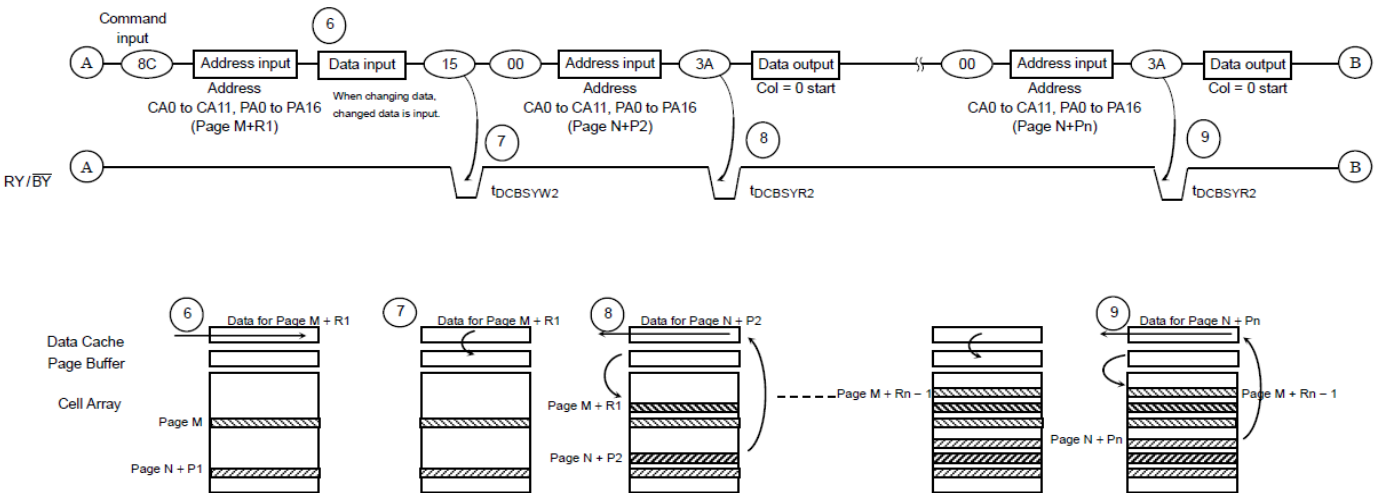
Command input

6

A 8C Address input Data input 15 00 Address input 3A Data output 00 Address input 3A Data output B

Address CA0 to CA11, PA0 to PA16 (Page M+R1)

When changing data, changed data is input.

Address CA0 to CA11, PA0 to PA16 (Page N+P2)

Col = 0 start

Address CA0 to CA11, PA0 to PA16 (Page N+Pn)

Col = 0 start

7

8

9

RY/$\overline{BY}$ A B

$t_{DCBSYW2}$

$t_{DCBSYR2}$

$t_{DCBSYR2}$

6 Data for Page M + R1

Data Cache

Page Buffer

Cell Array

Page M

Page N + P1

7 Data for Page M + R1

8 Data for Page N + P2

Page M + R1

Page N + P2

Page M + Rn − 1

9 Data for Page N + Pn

Page M + Rn − 1

Page N + Pn